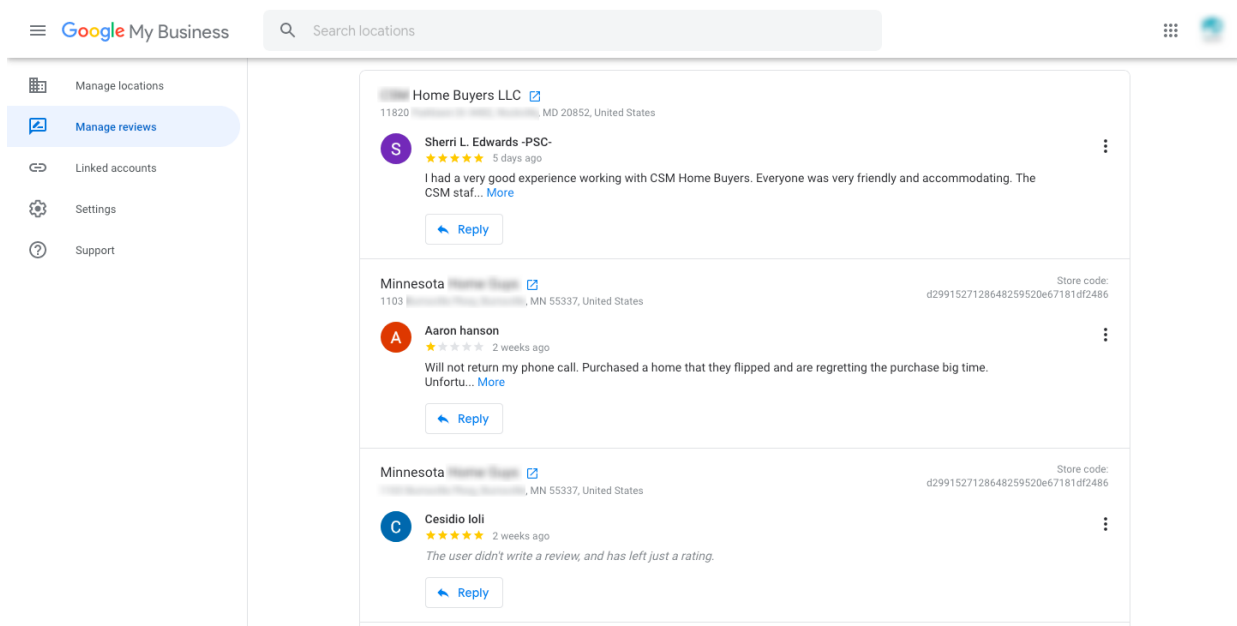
Google My Business

Search locations

Manage locations

Manage reviews

Linked accounts

Settings

Support

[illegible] Home Buyers LLC
11820 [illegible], MD 20852, United States

S
Sherri L. Edwards -PSC-
★★★★★ 5 days ago
I had a very good experience working with CSM Home Buyers. Everyone was very friendly and accommodating. The CSM staf... More

Reply

Minnesota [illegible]
1103 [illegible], MN 55337, United States
Store code:
d2991527128648259520e67181df2486

A
Aaron hanson
★★★★★ 2 weeks ago
Will not return my phone call. Purchased a home that they flipped and are regretting the purchase big time. Unfortu... More

Reply

Minnesota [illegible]
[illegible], MN 55337, United States
Store code:
d2991527128648259520e67181df2486

C
Cesidio Ioli
★★★★★ 2 weeks ago
The user didn't write a review, and has left just a rating.

Reply